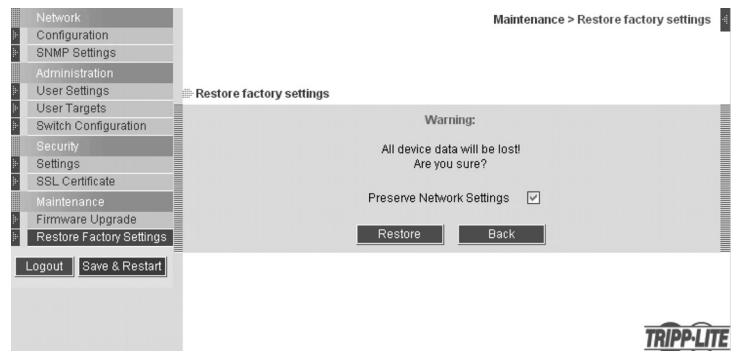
Network
Configuration
SNMP Settings
Administration
User Settings
User Targets
Switch Configuration
Security
Settings
SSL Certificate
Maintenance
Firmware Upgrade
Restore Factory Settings

Logout
Save & Restart

Maintenance > Restore factory settings

Restore factory settings

Warning:

All device data will be lost!
Are you sure?

Preserve Network Settings

Restore
Back

TRIPP·LITE